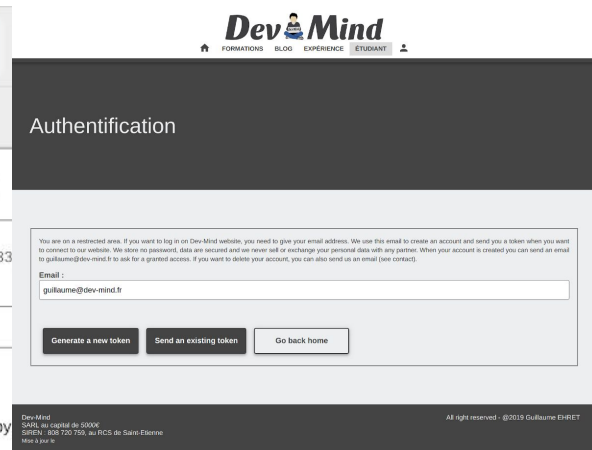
Dev Mind

FORMATIONS BLOG EXPÉRIENCE ÉTUDIANT

Authentification

You are on a restricted area. If you want to log in on Dev-Mind website, you need to give your email address. We use this email to create an account and send you a token when you want to connect to our website. We store no password, data are secured and we never sell or exchange your personal data with any partner. When your account is created you can send an email to guillaume@dev-mind.fr to ask for a granted access. If you want to delete your account, you can also send us an email (see contact).

Email :

guillaume@dev-mind.fr

Generate a new token Send an existing token Go back home

33

by

Dev-Mind
SARL au capital de 5000€
SIREN : 808 720 759, au RCS de Saint-Etienne
Mise à jour le

All right reserved - @2019 Guillaume EHRET